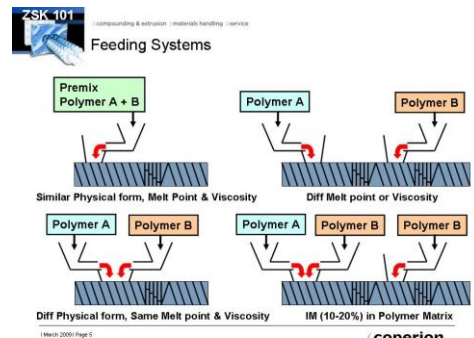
ZSK 101

| compounding & extrusion | materials handling | service

Feeding Systems

Premix
Polymer A + B

Similar Physical form, Melt Point & Viscosity

Polymer A

Polymer B

Diff Melt point or Viscosity

Polymer A

Polymer B

Diff Physical form, Same Melt point & Viscosity

Polymer A

Polymer B

Polymer B

IM (10-20%) in Polymer Matrix

| March 2009 | Page 5

coperion